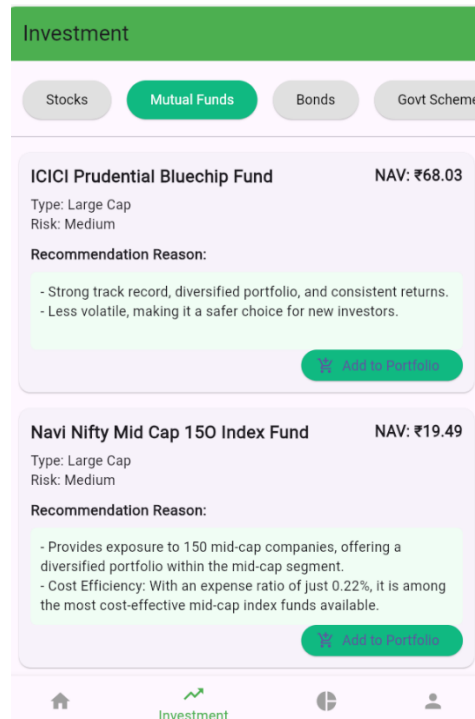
Investment

Stocks | Mutual Funds | Bonds | Govt Scheme

ICICI Prudential Bluechip Fund
NAV: ₹68.03
Type: Large Cap
Risk: Medium

Recommendation Reason:

- Strong track record, diversified portfolio, and consistent returns.
- Less volatile, making it a safer choice for new investors.

Add to Portfolio

Navi Nifty Mid Cap 150 Index Fund
NAV: ₹19.49
Type: Large Cap
Risk: Medium

Recommendation Reason:

- Provides exposure to 150 mid-cap companies, offering a diversified portfolio within the mid-cap segment.
- Cost Efficiency: With an expense ratio of just 0.22%, it is among the most cost-effective mid-cap index funds available.

Add to Portfolio

Investment